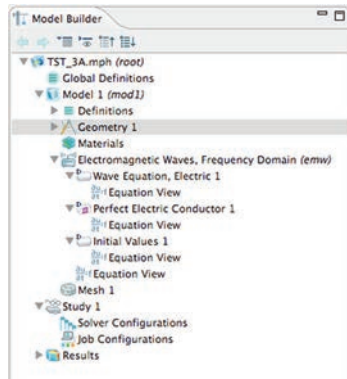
Model Builder

TST_3A.mph (root)
Global Definitions
Model 1 (mod1)
Definitions
Geometry 1
Materials
Electromagnetic Waves, Frequency Domain (emw)
Wave Equation, Electric 1
Equation View
Perfect Electric Conductor 1
Equation View
Initial Values 1
Equation View
Equation View
Mesh 1
Study 1
Solver Configurations
Job Configurations
Results